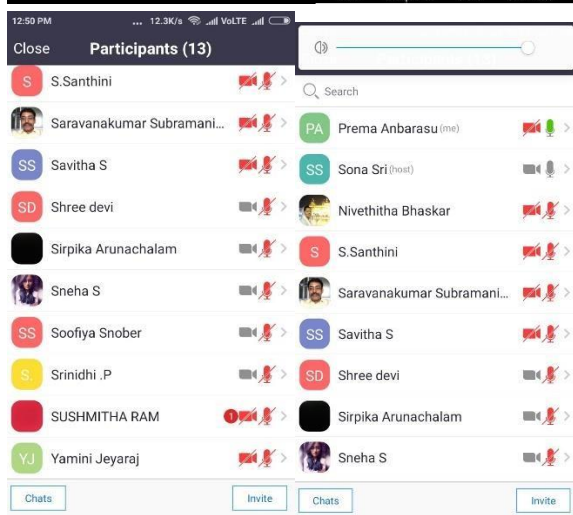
12:50 PM ... 12.3K/s VoLTE

Close Participants (13)

S S.Santhini

Saravanakumar Subramani...

SS Savitha S

SD Shree devi

Sirpika Arunachalam

Sneha S

SS Soofiya Snober

S Srinidhi .P

SUSHMITHA RAM 1

YJ Yamini Jeyaraj

Chats Invite

Search

PA Prema Anbarasu (me)

SS Sona Sri (host)

Nivethitha Bhaskar

S S.Santhini

Saravanakumar Subramani...

SS Savitha S

SD Shree devi

Sirpika Arunachalam

Sneha S

Chats Invite